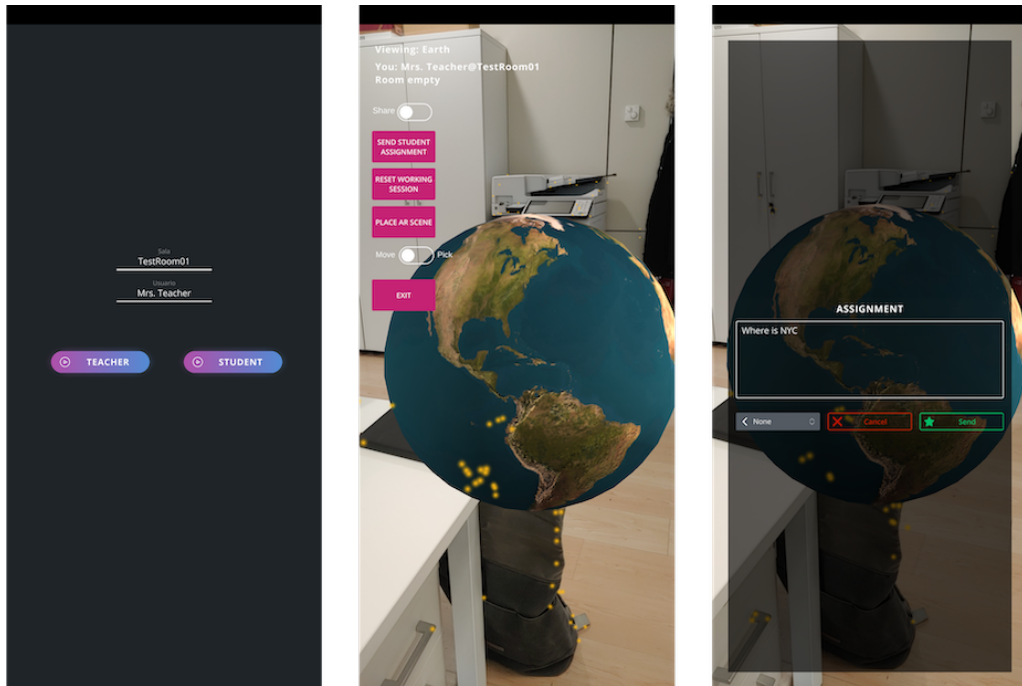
Sala
TestRoom01
Usuario
Mrs. Teacher

TEACHER
STUDENT

Viewing: Earth
You: Mrs. Teacher@TestRoom01
Room empty

Share

SEND STUDENT ASSIGNMENT

RESET WORKING SESSION

PLACE AR SCENE

Move Pick

EXIT

ASSIGNMENT

Where is NYC

None
Cancel
Send